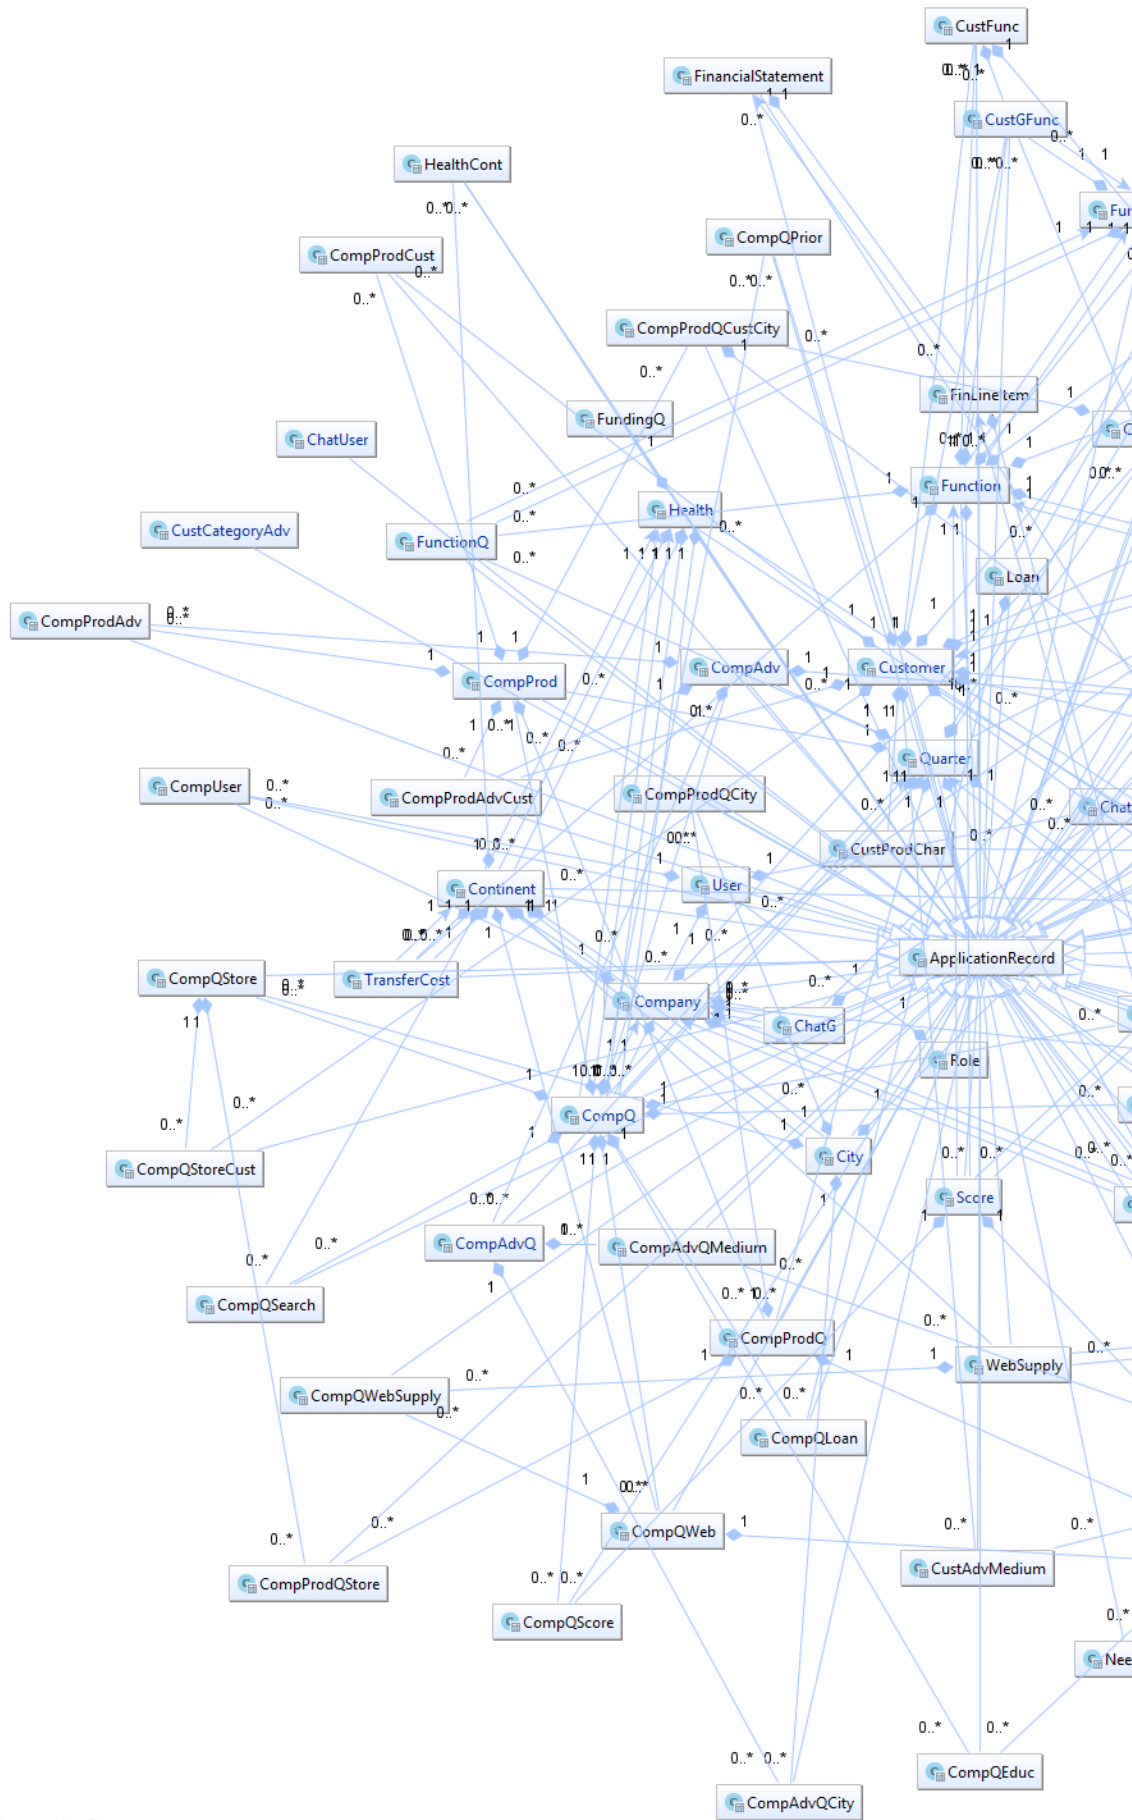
CustFunc
FinancialStatement
CustGFunc
HealthCont
Fur
CompQPrior
CompProdCust
CompProdQCustCity
FinLineItem
FundingQ
ChatUser
Function
Health
CustCategoryAdv
FunctionQ
Loan
CompProdAdv
CompAdv
Customer
CompProd
Quarter
CompUser
CompProdAdvCust
CompProdQCity
Chat
CustProdChar
Continent
User
ApplicationRecord
CompQStore
TransferCost
Company
ChatG
Role
CompQ
City
CompQStoreCust
Score
CompAdvQ
CompAdvQMedium
CompQSearch
CompProdQ
WebSupply
CompQWebSupply
CompQLoan
CompQWeb
CustAdvMedium
CompProdQStore
CompQScore
Nee
CompQEduc
CompAdvQCity